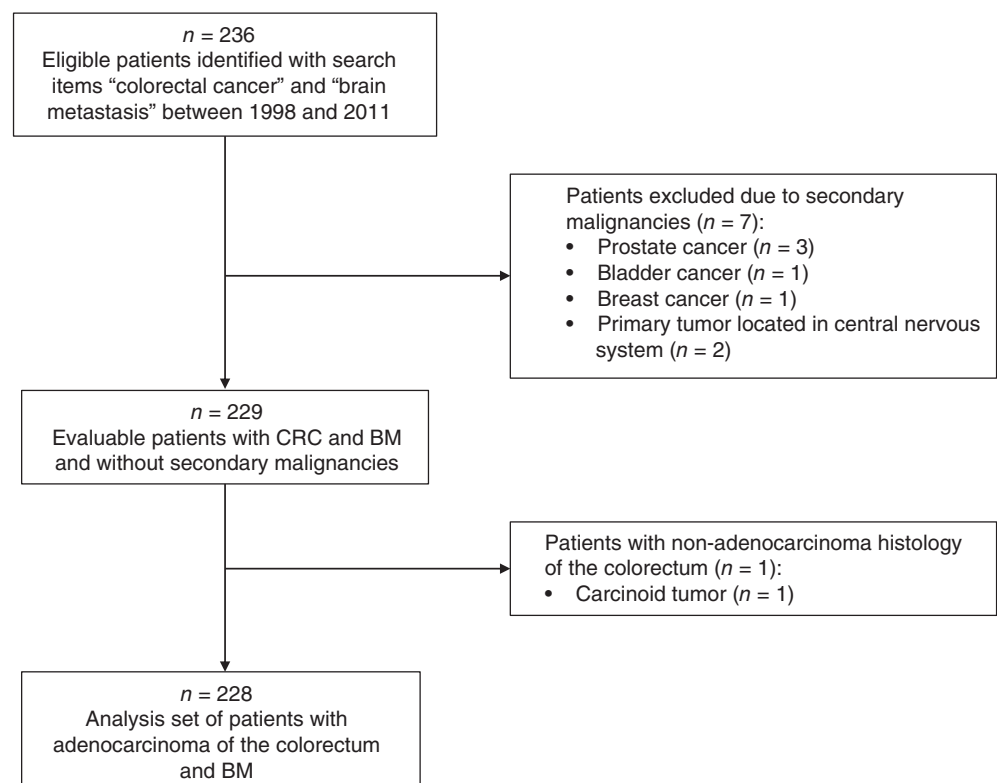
$n$ = 236
Eligible patients identified with search items “colorectal cancer” and “brain metastasis” between 1998 and 2011

Patients excluded due to secondary malignancies ($n$ = 7):
• Prostate cancer ($n$ = 3)
• Bladder cancer ($n$ = 1)
• Breast cancer ($n$ = 1)
• Primary tumor located in central nervous system ($n$ = 2)

$n$ = 229
Evaluable patients with CRC and BM and without secondary malignancies

Patients with non-adenocarcinoma histology of the colorectum ($n$ = 1):
• Carcinoid tumor ($n$ = 1)

$n$ = 228
Analysis set of patients with adenocarcinoma of the colorectum and BM